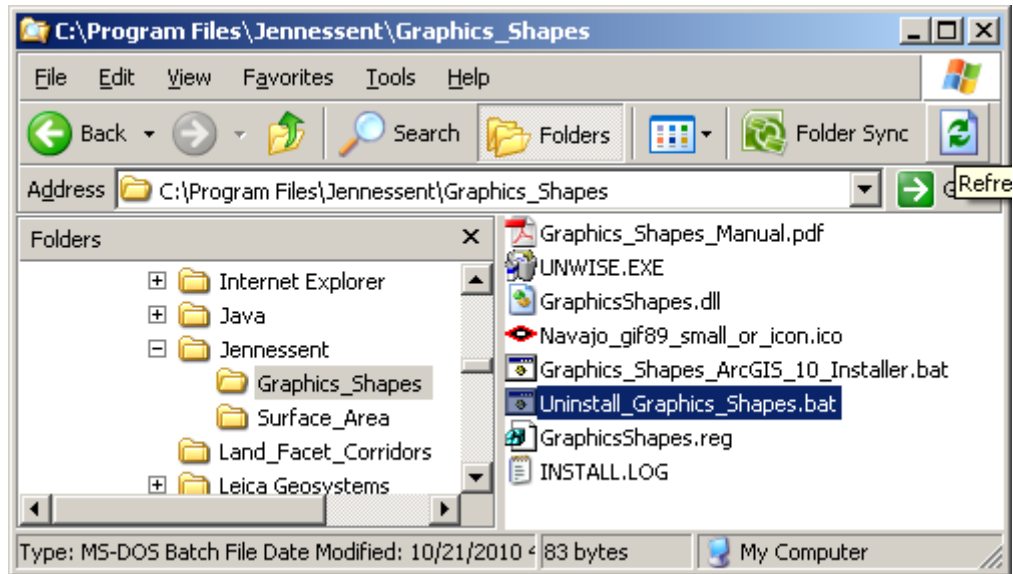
C:\Program Files\Jennessent\Graphics_Shapes

File Edit View Favorites Tools Help

Back Search Folders Folder Sync

Address C:\Program Files\Jennessent\Graphics_Shapes

Refre

Folders

Internet Explorer
Java
Jennessent
Graphics_Shapes
Surface_Area
Land_Facet_Corridors
Leica Geosystems

Graphics_Shapes_Manual.pdf
UNWISE.EXE
GraphicsShapes.dll
Navajo_gif89_small_or_icon.ico
Graphics_Shapes_ArcGIS_10_Installer.bat
Uninstall_Graphics_Shapes.bat
GraphicsShapes.reg
INSTALL.LOG

Type: MS-DOS Batch File Date Modified: 10/21/2010 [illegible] 83 bytes My Computer